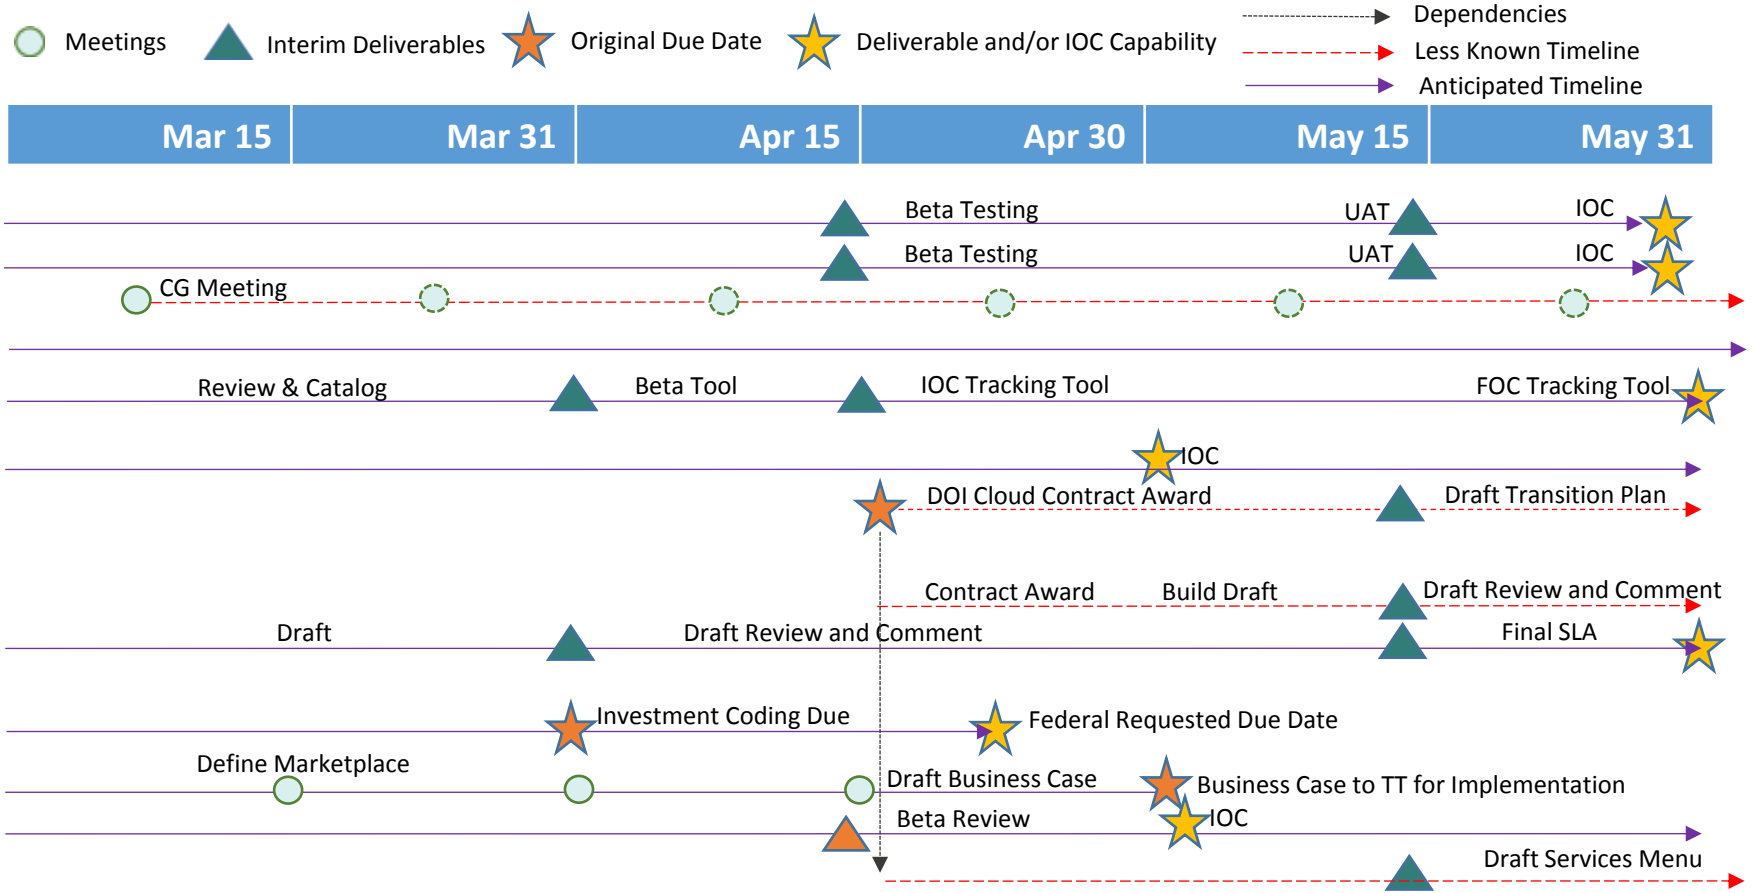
Meetings Interim Deliverables Original Due Date Deliverable and/or IOC Capability Dependencies Less Known Timeline Anticipated Timeline

| Mar 15 | Mar 31 | Apr 15 | Apr 30 | May 15 | May 31 |
|---|---|---|---|---|---|

Beta Testing UAT IOC

Beta Testing UAT IOC

CG Meeting

Review & Catalog Beta Tool IOC Tracking Tool FOC Tracking Tool

IOC

DOI Cloud Contract Award Draft Transition Plan

Contract Award Build Draft Draft Review and Comment

Draft Draft Review and Comment Final SLA

Investment Coding Due Federal Requested Due Date

Define Marketplace Draft Business Case Business Case to TT for Implementation

Beta Review IOC

Draft Services Menu